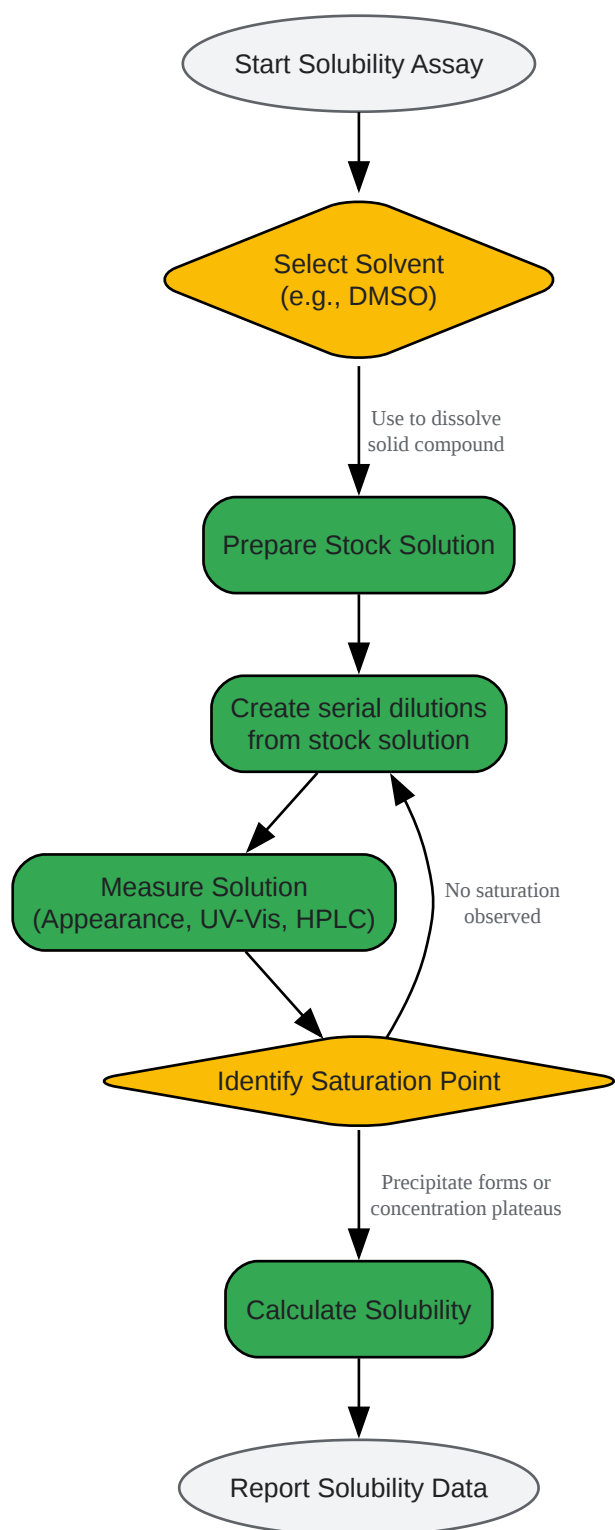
Start Solubility Assay

Select Solvent
(e.g., DMSO)

Use to dissolve solid compound

Prepare Stock Solution

Create serial dilutions from stock solution

Measure Solution
(Appearance, UV-Vis, HPLC)

No saturation observed

Identify Saturation Point

Precipitate forms or concentration plateaus

Calculate Solubility

Report Solubility Data